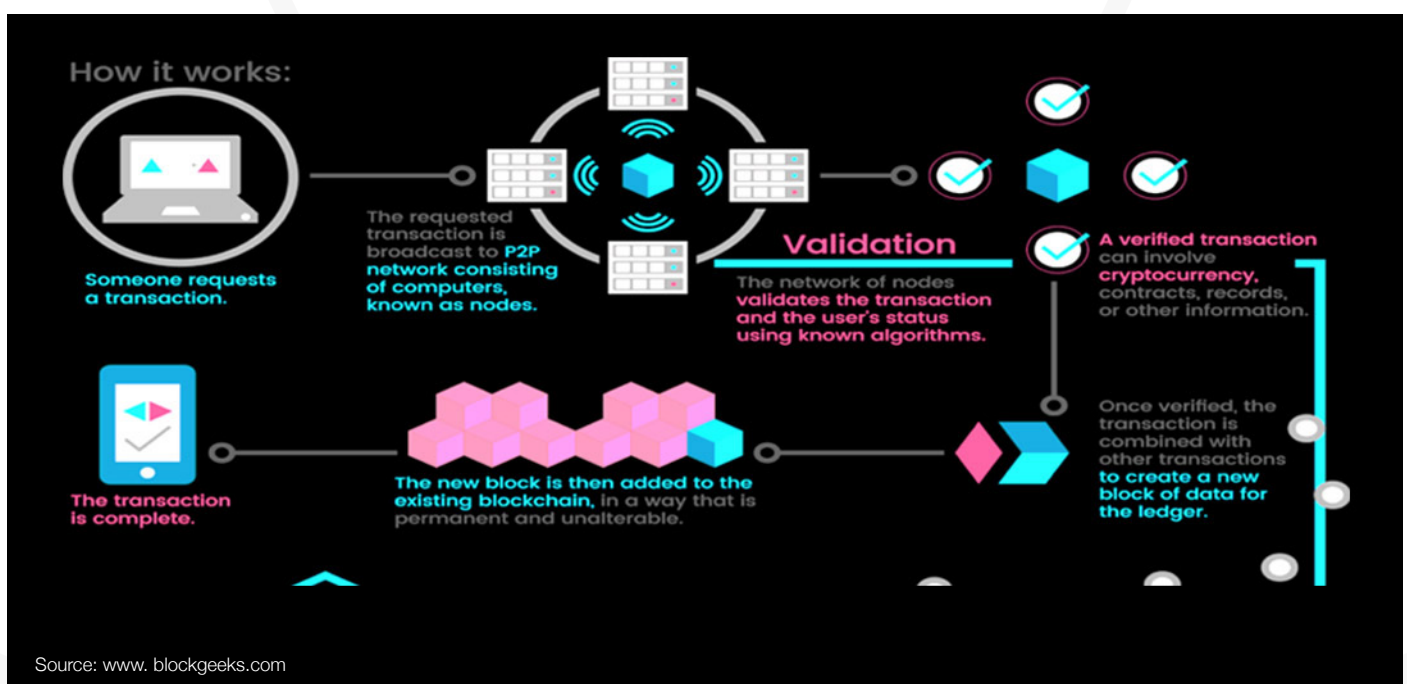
How it works:

Someone requests a transaction.

The requested transaction is broadcast to P2P network consisting of computers, known as nodes.

Validation

The network of nodes validates the transaction and the user's status using known algorithms.

A verified transaction can involve cryptocurrency, contracts, records, or other information.

Once verified, the transaction is combined with other transactions to create a new block of data for the ledger.

The new block is then added to the existing blockchain, in a way that is permanent and unalterable.

The transaction is complete.

Source: www. blockgeeks.com